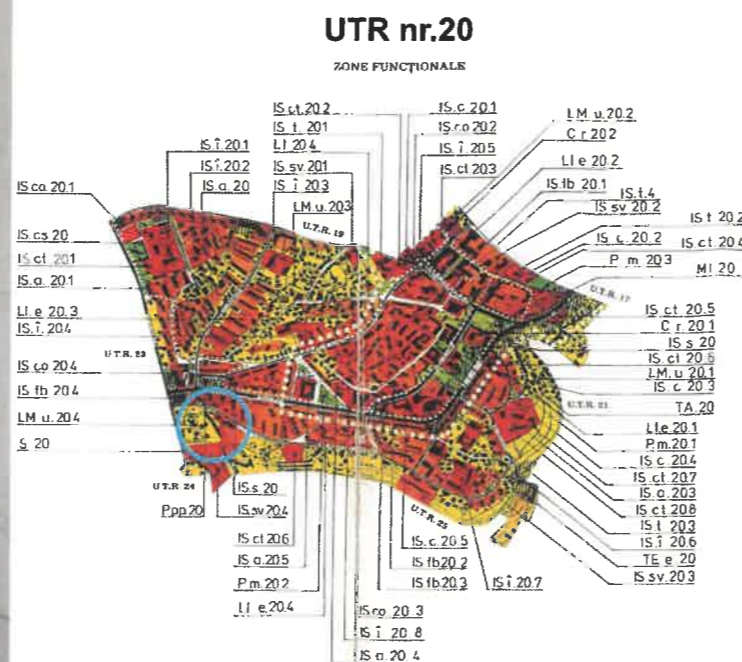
UTR nr.20

ZONE FUNCTIONALE

IS.ct.20.2
IS.t.20.1
LI.20.4
IS.sv.20.1
IS.î.20.3
LM.u.20.3
U.T.R. 19
IS.c.20.1
IS.co.20.2
IS.î.20.5
IS.ct.20.3
LM.u.20.2
C.r.20.2
LI.e.20.2
IS.fb.20.1
IS.t.4
IS.sv.20.2
IS.t.20.2
IS.c.20.2
IS.ct.20.4
P.m.20.3
MI.20
U.T.R. 17
IS.î.20.1
IS.î.20.2
IS.a.20
IS.ca.20.1
IS.cs.20
IS.ct.20.1
IS.a.20.1
LI.e.20.3
IS.î.20.4
U.T.R. 23
IS.co.20.4
IS.fb.20.4
LM.u.20.4
S.20
IS.ct.20.5
C.r.20.1
IS.s.20
IS.ct.20.6
LM.u.20.1
IS.c.20.3
U.T.R. 21
TA.20
LI.e.20.1
P.m.20.1
IS.c.20.4
IS.ct.20.7
IS.a.20.3
IS.ct.20.8
IS.î.20.3
IS.î.20.6
TE.e.20
IS.sv.20.3
U.T.R. 24
P.pp.20
IS.s.20
IS.sv.20.4
IS.ct.20.6
IS.a.20.5
P.m.20.2
LI.e.20.4
U.T.R. 25
IS.c.20.5
IS.fb.20.2
IS.fb.20.3
IS.î.20.7
IS.co.20.3
IS.î.20.8
IS.a.20.4